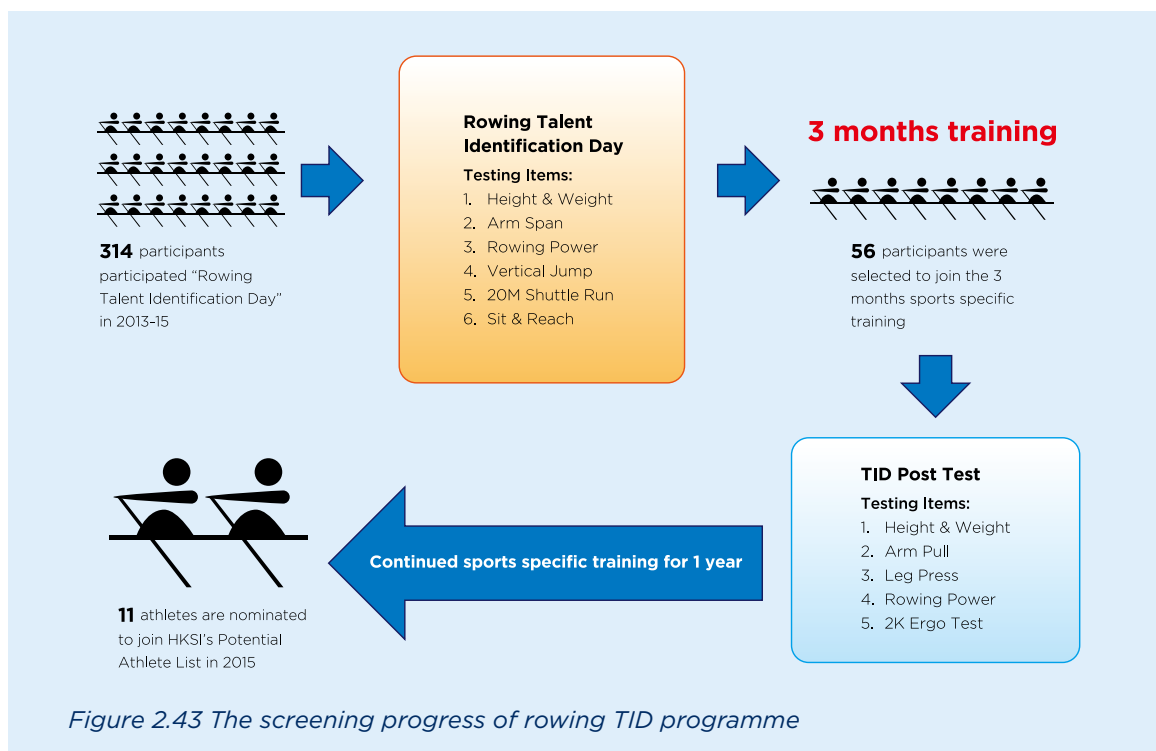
314 participants participated "Rowing Talent Identification Day" in 2013-15

Rowing Talent Identification Day

Testing Items:
1. Height & Weight
2. Arm Span
3. Rowing Power
4. Vertical Jump
5. 20M Shuttle Run
6. Sit & Reach

3 months training

56 participants were selected to join the 3 months sports specific training

TID Post Test

Testing Items:
1. Height & Weight
2. Arm Pull
3. Leg Press
4. Rowing Power
5. 2K Ergo Test

Continued sports specific training for 1 year

11 athletes are nominated to join HKSI's Potential Athlete List in 2015

Figure 2.43 The screening progress of rowing TID programme